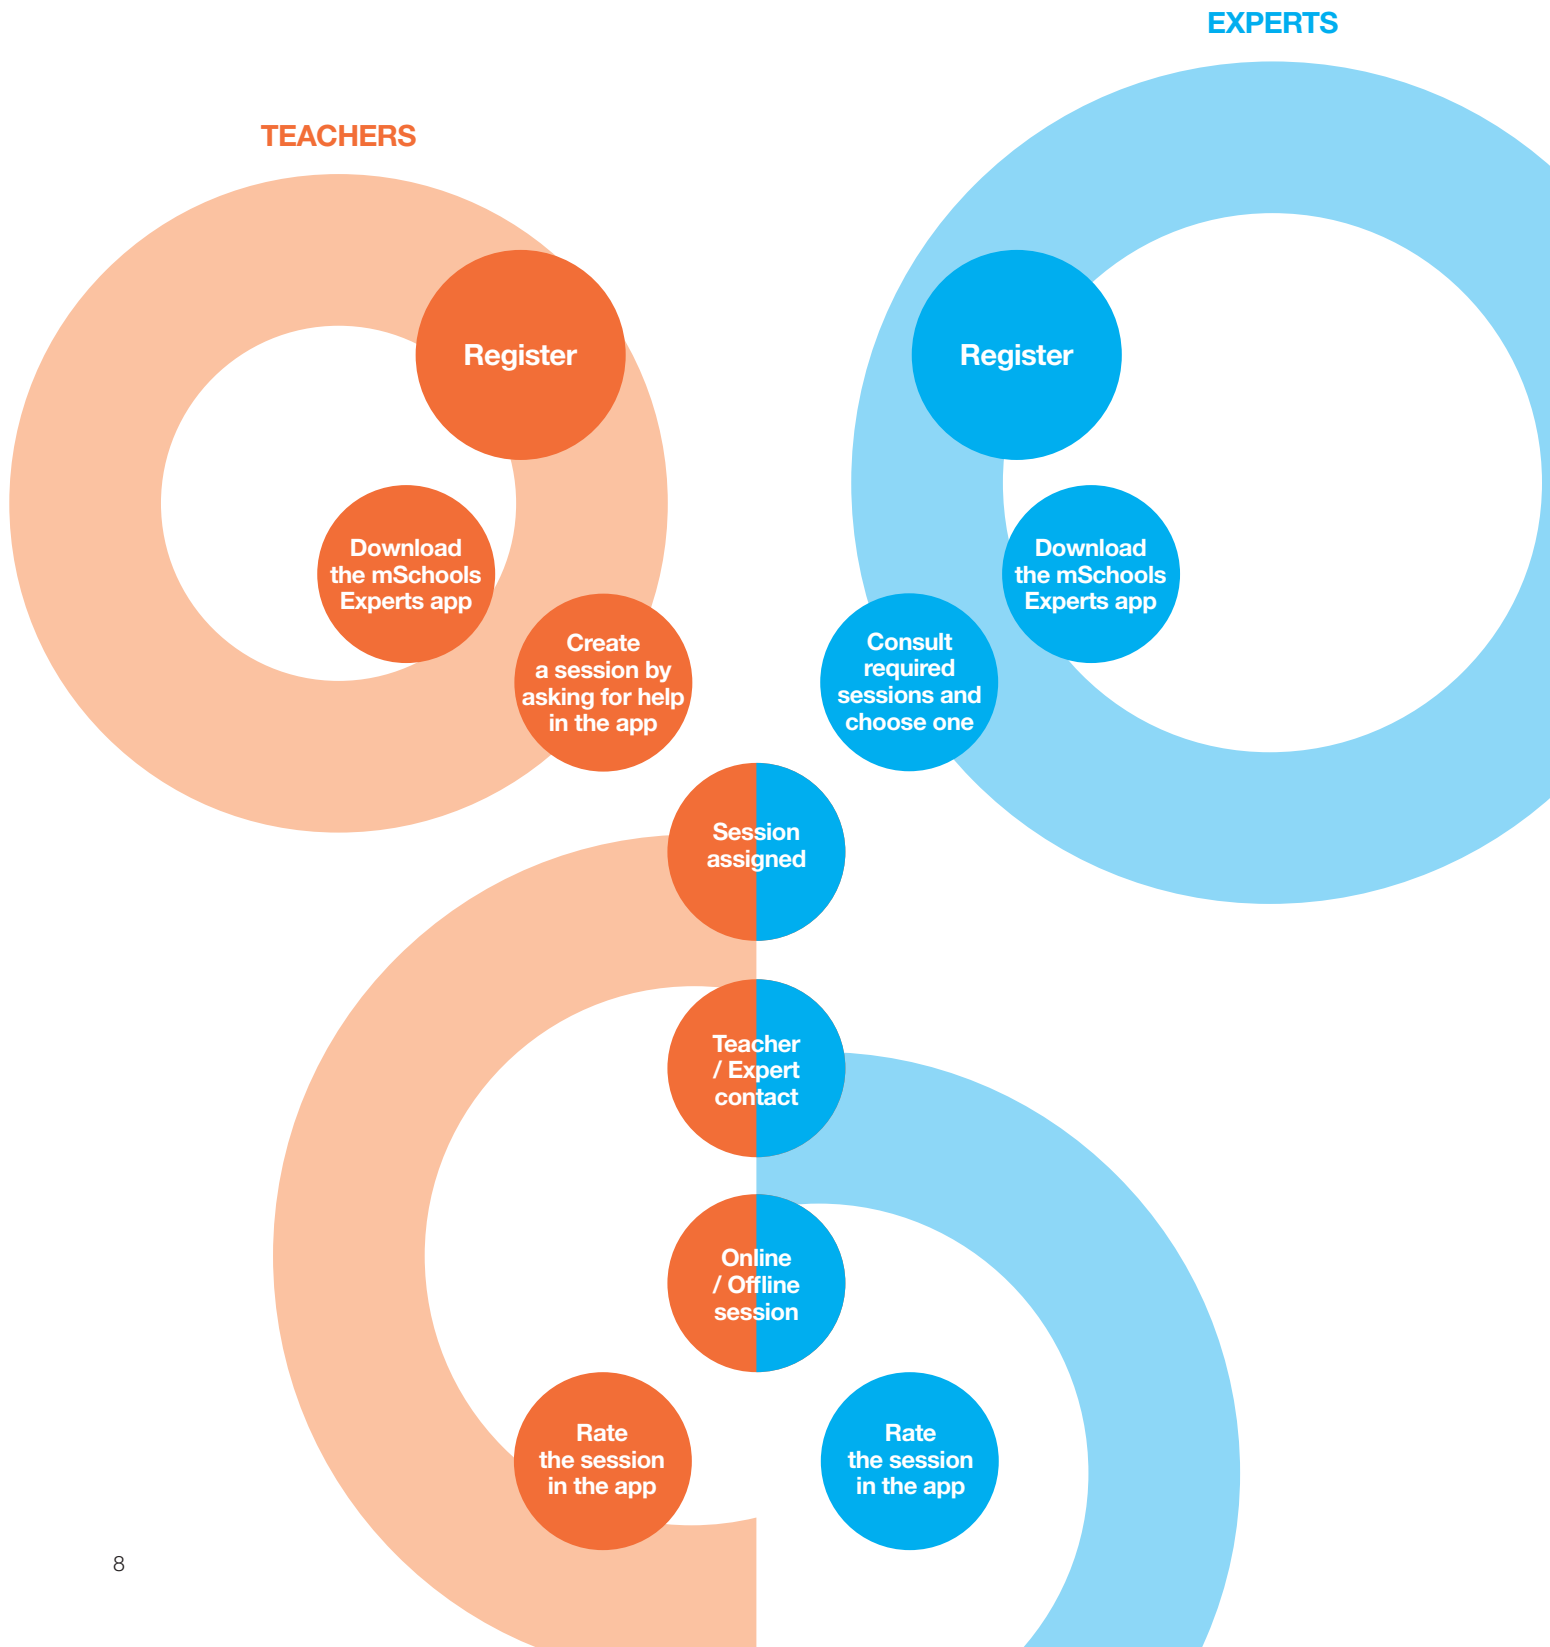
EXPERTS

TEACHERS

Register

Download the mSchools Experts app

Create a session by asking for help in the app

Register

Download the mSchools Experts app

Consult required sessions and choose one

Session assigned

Teacher / Expert contact

Online / Offline session

Rate the session in the app

Rate the session in the app

8